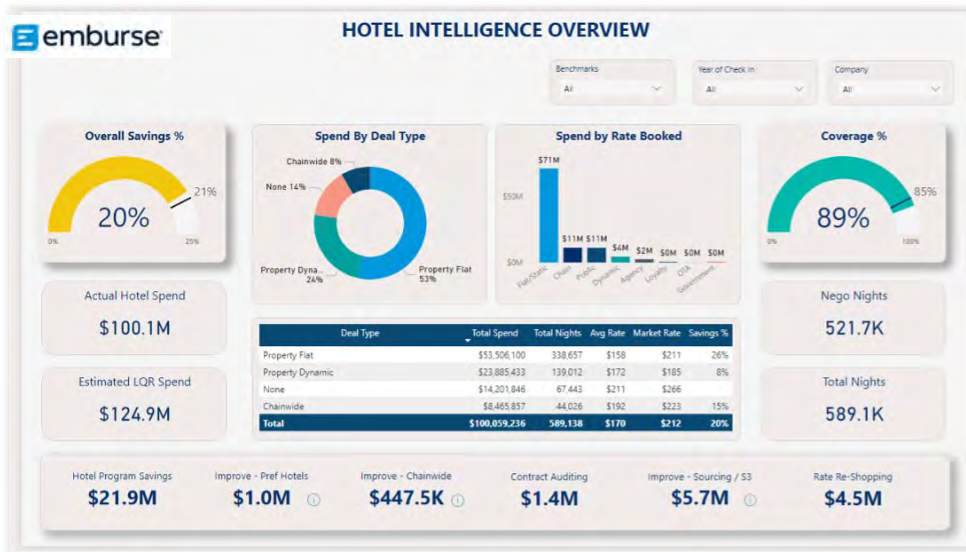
emburse

HOTEL INTELLIGENCE OVERVIEW

Benchmarks
All

Year of Check In
All

Company
All

Overall Savings %
20%
21%
0%
25%

Spend By Deal Type
Chainwide 8%
None 14%
Property Dyna... 24%
Property Flat 53%

Spend by Rate Booked
$71M
$50M
$0M
$11M
$11M
$4M
$2M
$0M
$0M
$0M
Flat/Static
Chain
Public
Dynamic
Agency
Loyalty
OTA
Government

Coverage %
89%
85%
0%
100%

Actual Hotel Spend
$100.1M

Estimated LQR Spend
$124.9M

| Deal Type | Total Spend | Total Nights | Avg Rate | Market Rate | Savings % |
|---|---|---|---|---|---|
| Property Flat | $53,506,100 | 338,657 | $158 | $211 | 26% |
| Property Dynamic | $23,885,433 | 139,012 | $172 | $185 | 8% |
| None | $14,201,846 | 67,443 | $211 | $266 | |
| Chainwide | $8,465,857 | 44,026 | $192 | $223 | 15% |
| Total | $100,059,236 | 589,138 | $170 | $212 | 20% |

Nego Nights
521.7K

Total Nights
589.1K

Hotel Program Savings
$21.9M

Improve - Pref Hotels
$1.0M

Improve - Chainwide
$447.5K

Contract Auditing
$1.4M

Improve - Sourcing / S3
$5.7M

Rate Re-Shopping
$4.5M